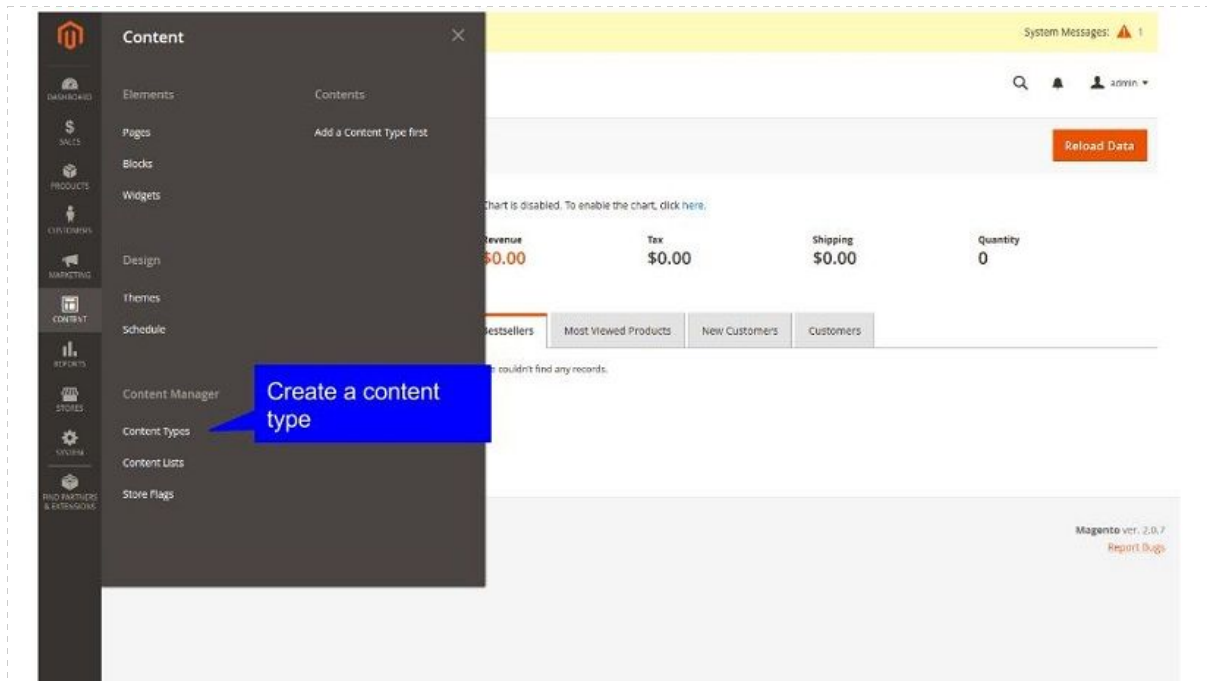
DASHBOARD
SALES
PRODUCTS
CUSTOMERS
MARKETING
CONTENT
REPORTS
STORES
SYSTEM
FIND PARTNERS & EXTENSIONS

Content

Elements
Pages
Blocks
Widgets

Contents
Add a Content Type first

Design
Themes
Schedule

Content Manager
Content Types
Content Lists
Store Flags

Create a content type

System Messages: 1

admin

Reload Data

Chart is disabled. To enable the chart, click here.

| Revenue | Tax | Shipping | Quantity |
|---|---|---|---|
| $0.00 | $0.00 | $0.00 | 0 |

Bestsellers | Most Viewed Products | New Customers | Customers

couldn't find any records.

Magento ver. 2.0.7
Report Bugs